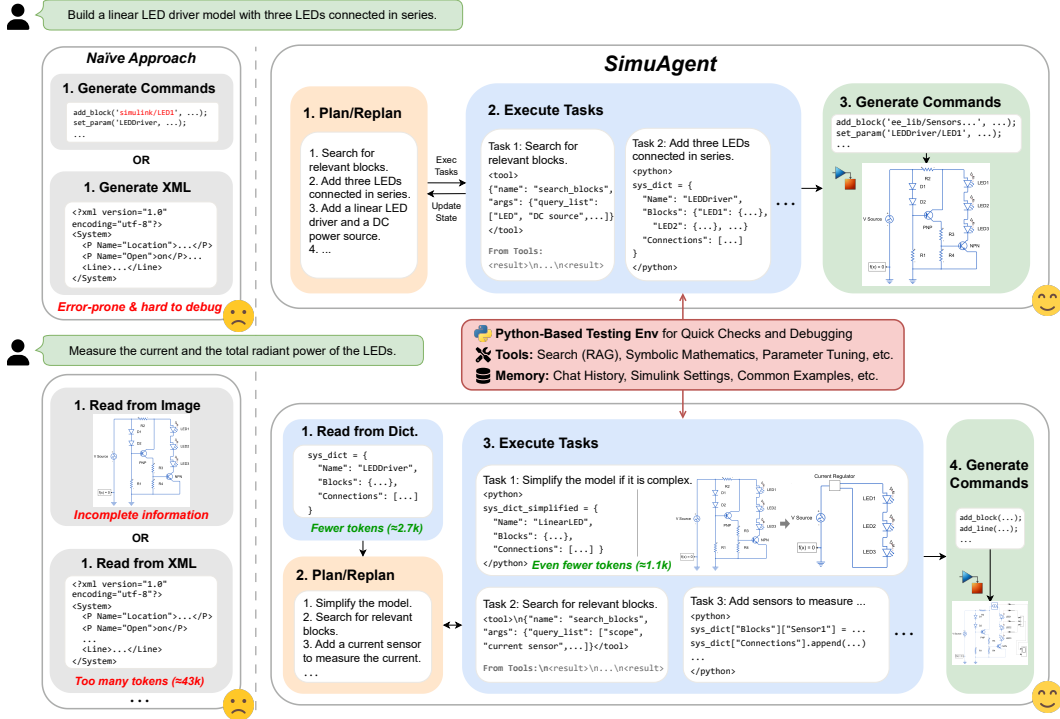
Build a linear LED driver model with three LEDs connected in series.

Naïve Approach

1. Generate Commands

add_block('simulink/LED1', ...);
set_param('LEDDriver', ...);
...

OR

1. Generate XML

<?xml version="1.0" encoding="utf-8"?>
<System>
<P Name="Location">...</P>
<P Name="Open">on</P>...
<Line>...</Line>
</System>

Error-prone & hard to debug

SimuAgent

1. Plan/Replan

1. Search for relevant blocks.
2. Add three LEDs connected in series.
3. Add a linear LED driver and a DC power source.
4. ...

Exec Tasks

Update State

2. Execute Tasks

Task 1: Search for relevant blocks.
<tool>
{"name": "search_blocks",
"args": {"query_list":
["LED", "DC source",...]}
</tool>

From Tools:
<result>\n...\n<result>

Task 2: Add three LEDs connected in series.
<python>
sys_dict = {
"Name": "LEDDriver",
"Blocks": {"LED1": {...},
"LED2": {...}, ...}
"Connections": [...]
}
</python>

...

3. Generate Commands

add_block('ee_lib/Sensors...', ...);
set_param('LEDDriver/LED1', ...);
...

Python-Based Testing Env for Quick Checks and Debugging
Tools: Search (RAG), Symbolic Mathematics, Parameter Tuning, etc.
Memory: Chat History, Simulink Settings, Common Examples, etc.

Measure the current and the total radiant power of the LEDs.

1. Read from Image

Incomplete information

OR

1. Read from XML

<?xml version="1.0" encoding="utf-8"?>
<System>
<P Name="Location">...</P>
<P Name="Open">on</P>
...
<Line>...</Line>
</System>

Too many tokens (≈43k)

...

1. Read from Dict.

sys_dict = {
"Name": "LEDDriver",
"Blocks": {...},
"Connections": [...]
}

Fewer tokens (≈2.7k)

2. Plan/Replan

1. Simplify the model.
2. Search for relevant blocks.
3. Add a current sensor to measure the current.
...

3. Execute Tasks

Task 1: Simplify the model if it is complex.
<python>
sys_dict_simplified = {
"Name": "LinearLED",
"Blocks": {...},
"Connections": [...] }
</python>

Even fewer tokens (≈1.1k)

V Source

Current Regulator

LED1

LED2

LED3

Task 2: Search for relevant blocks.
<tool>\n{"name": "search_blocks",
"args": {"query_list": ["scope",
"current sensor",...]}</tool>

From Tools:\n<result>\n...\n<result>

Task 3: Add sensors to measure ...
<python>
sys_dict["Blocks"]["Sensor1"] = ...
sys_dict["Connections"].append(...)
...
</python>

...

4. Generate Commands

add_block(...);
add_line(...);
...